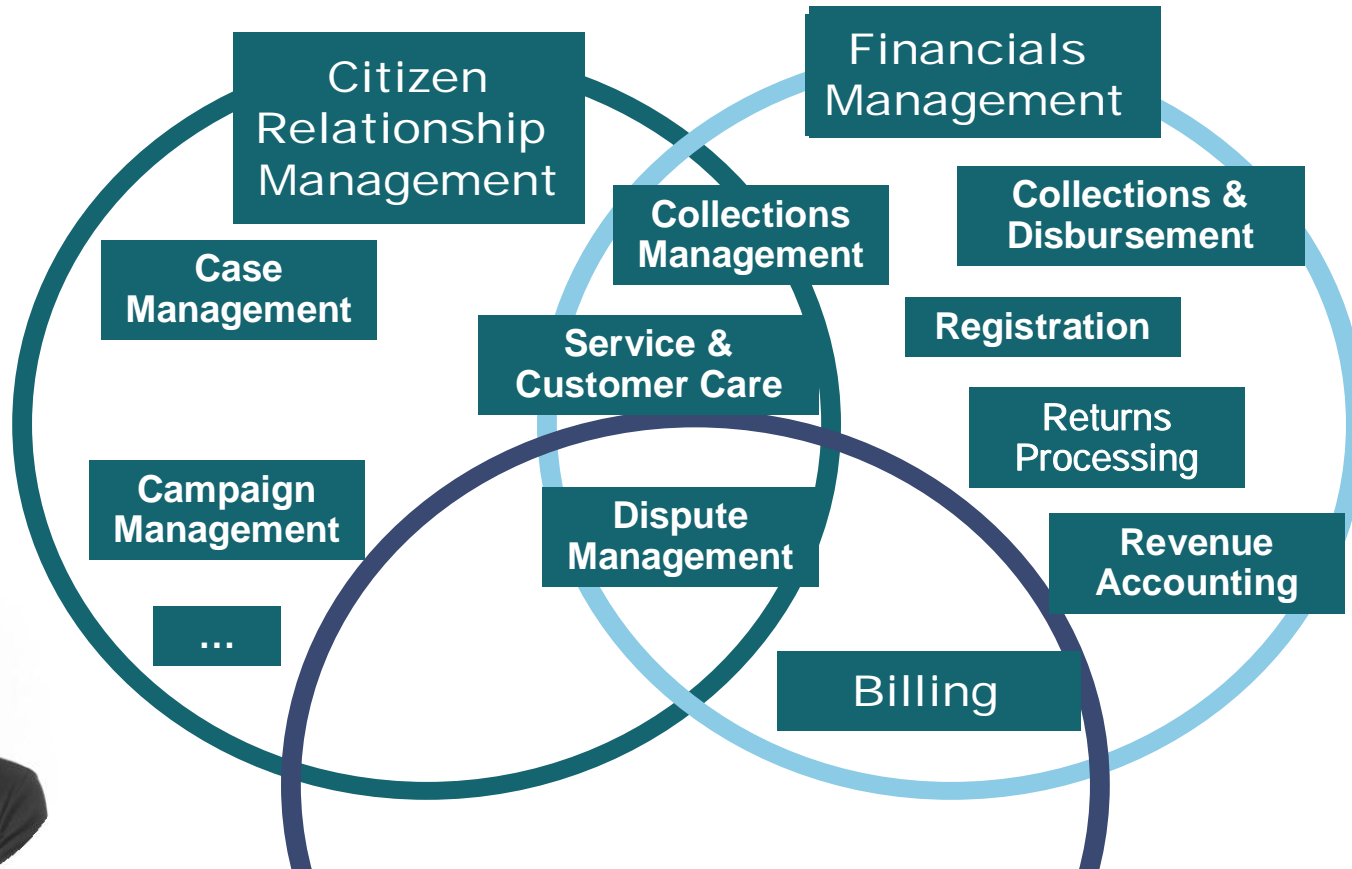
Citizen Relationship Management

Financials Management

Case Management

Collections Management

Collections & Disbursement

Registration

Service & Customer Care

Returns Processing

Campaign Management

Dispute Management

Revenue Accounting

...

Billing